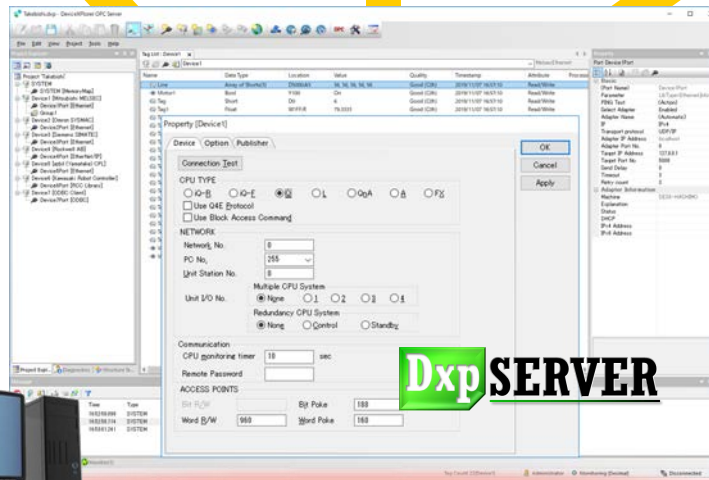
Takeshi.dxp - DeviceXPlorer OPC Server

File Edit View Project Tools Help

Tag List: Device1

Project Takeshi
SYSTEM
Device1 [Mitsubishi MELSEC]
Device2 [Omron SYSMAC]
Device3 [Siemens SIMATIC]
Device4 [Rockwell AB]
Device5 [Jtekt (Toyoda) CPL]
Device6 [Kawasaki Robot Controller]
Device7 [ODBC Client]

| Name | Data Type | Location | Value | Quality | Timestamp | Attribute |
|---|---|---|---|---|---|---|
| Line | Array of Short | D100 | 96, 96, 96, 96, 96 | Good (C0h) | 2019/11/07 16:57:10 | Read/Write |
| Motor1 | Bool | Y100 | On | Good (C0h) | 2019/11/07 16:57:10 | Read/Write |
| Tag | Short | D0 | 4 | Good (C0h) | 2019/11/07 16:57:10 | Read/Write |
| Tag1 | Float | W1F0 | 79.3333 | Good (C0h) | 2019/11/07 16:57:10 | Read/Write |

Property [Device1]

Device Option Publisher

Connection Test

CPU TYPE
iQ-R iQ-F Q L QnA A FX
Use Q4E Protocol
Use Block Access Command

NETWORK
Network No. 0
PC No. 255
Unit Station No. 0
Multiple CPU System
Unit I/O No. None 1 2 3 4
Redundancy CPU System
None Control Standby

Communication
CPU monitoring timer 10 sec
Remote Password

ACCESS POINTS
Bit R/W
Bit Poke 100
Word R/W 960
Word Poke 160

OK
Cancel
Apply

Property
Port Device1Port
Basic
Port Name Device1Port
Parameter
FINS Tool (Action)
Select Adapter (Automatic)
Adapter Name
IP IPv4
Transport protocol UDP/IP
Adapter IP Address localhost
Adapter Port No. 0
Target IP Address 127.0.0.1
Target Port No. 5000
Send Delay 0
Timeout 3
Retry count 3
Adapter Information
Machine
Explanation
Status
DHCP
IPv4 Address
IPv6 Address

Project Expl... Diagnostics Structure Si...

Message
Time Type
16:52:56.998 SYSTEM
16:52:58.714 SYSTEM
16:53:01.261 SYSTEM

DxpSERVER

Tag Count: 4 [Device1] Administrator Monitoring (Decimal) Disconnected